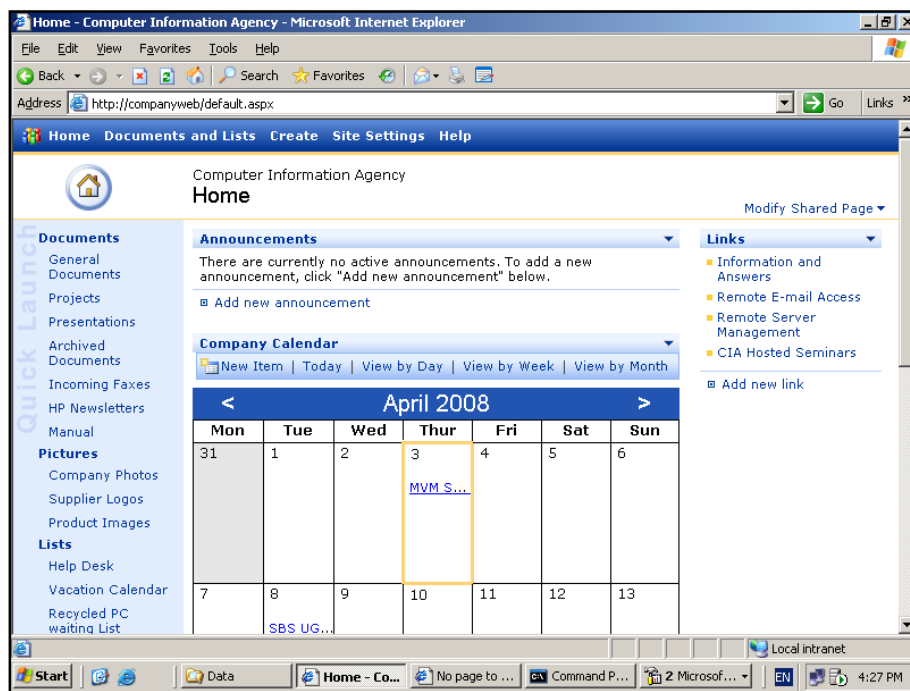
Home - Computer Information Agency - Microsoft Internet Explorer

File Edit View Favorites Tools Help

Back Search Favorites

Address http://companyweb/default.aspx Go Links

Home Documents and Lists Create Site Settings Help

Computer Information Agency
Home

Modify Shared Page

Quick Launch

Documents
General Documents
Projects
Presentations
Archived Documents
Incoming Faxes
HP Newsletters
Manual
Pictures
Company Photos
Supplier Logos
Product Images
Lists
Help Desk
Vacation Calendar
Recycled PC waiting List

Announcements
There are currently no active announcements. To add a new announcement, click "Add new announcement" below.
Add new announcement

Company Calendar
New Item | Today | View by Day | View by Week | View by Month

< April 2008 >

| Mon | Tue | Wed | Thur | Fri | Sat | Sun |
|---|---|---|---|---|---|---|
| 31 | 1 | 2 | 3 MVM S... | 4 | 5 | 6 |
| 7 | 8 SBS UG... | 9 | 10 | 11 | 12 | 13 |

Links
Information and Answers
Remote E-mail Access
Remote Server Management
CIA Hosted Seminars
Add new link

Local intranet

Start | Data | Home - Co... | No page to ... | Command P... | 2 Microsof... | EN | 4:27 PM